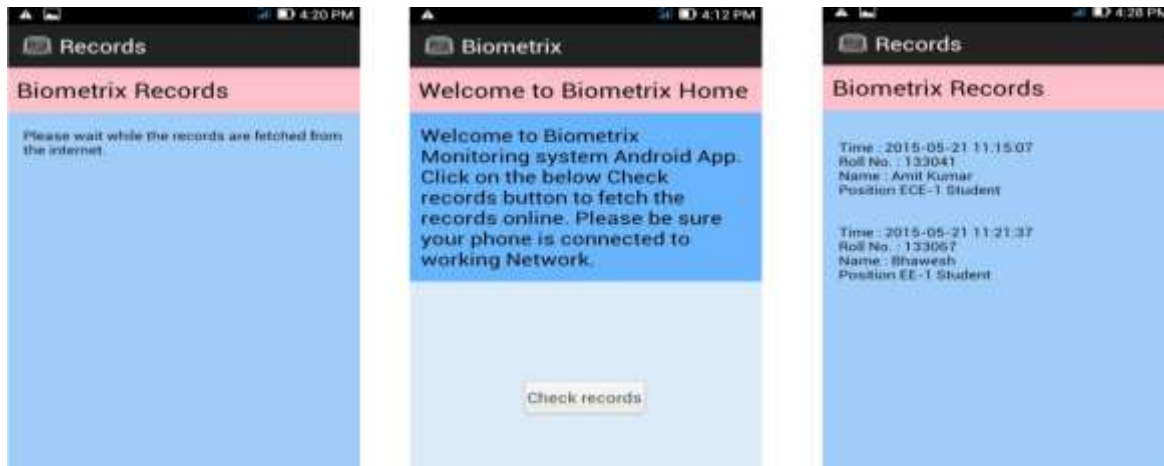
4:20 PM

Records

Biometrix Records

Please wait while the records are fetched from the internet.

4:12 PM

Biometrix

Welcome to Biometrix Home

Welcome to Biometrix Monitoring system Android App. Click on the below Check records button to fetch the records online. Please be sure your phone is connected to working Network.

Check records

4:28 PM

Records

Biometrix Records

Time : 2015-05-21 11:15:07
Roll No. : 133041
Name : Amit Kumar
Position ECE-1 Student

Time : 2015-05-21 11:21:37
Roll No. : 133067
Name : Bhawesh
Position EE-1 Student